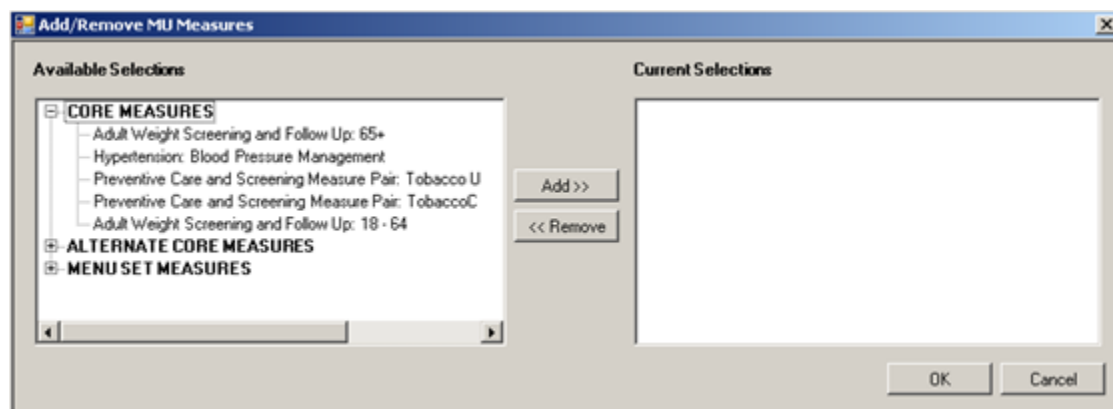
Add/Remove MU Measures

Available Selections

CORE MEASURES
Adult Weight Screening and Follow Up: 65+
Hypertension: Blood Pressure Management
Preventive Care and Screening Measure Pair: Tobacco U
Preventive Care and Screening Measure Pair: TobaccoC
Adult Weight Screening and Follow Up: 18 - 64
ALTERNATE CORE MEASURES
MENU SET MEASURES

Add >>
<< Remove

Current Selections

OK
Cancel